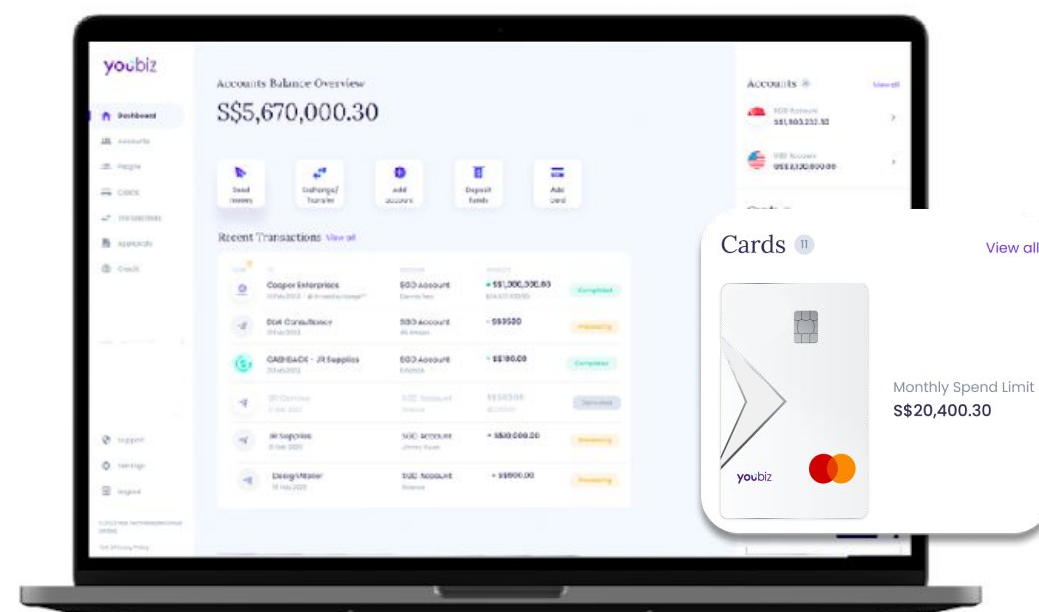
youbiz

Dashboard
Accounts
People
Cards
Transactions
Approvals
Credit

Support
Settings
Logout

Accounts Balance Overview
S$5,670,000.30

Send money
Exchange/ Transfer
Add account
Deposit funds
Add card

Recent Transactions View all

| | | |
|---|---|---|
| Cooper Enterprises | SGD Account | + S$1,300,300.60 | Completed |
| Dot Consultancy | SGD Account | - S$3500 | Processing |
| CASHBACK - JR Supplies | SGD Account | + S$180.00 | Completed |
| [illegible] | SGD Account | S$150.00 | Cancelled |
| JR Supplies | SGD Account | + S$10,000.00 | Processing |
| DesignMaster | SGD Account | + S$900.00 | Processing |

Accounts View all
SGD Account S$1,803,232.32
USD Account US$3,120,800.00

Cards 11
View all
youbiz
Monthly Spend Limit
S$20,400.30